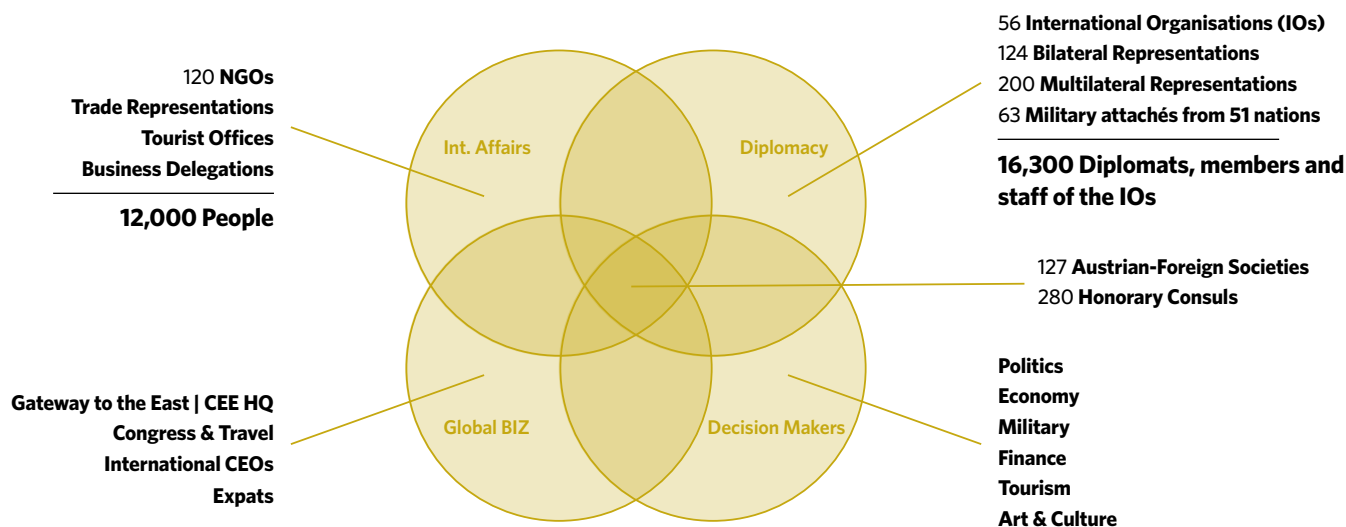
120 NGOs
Trade Representations
Tourist Offices
Business Delegations

12,000 People

Int. Affairs

Diplomacy

56 International Organisations (IOs)
124 Bilateral Representations
200 Multilateral Representations
63 Military attachés from 51 nations

16,300 Diplomats, members and staff of the IOs

127 Austrian-Foreign Societies
280 Honorary Consuls

Gateway to the East | CEE HQ
Congress & Travel
International CEOs
Expats

Global BIZ

Decision Makers

Politics
Economy
Military
Finance
Tourism
Art & Culture